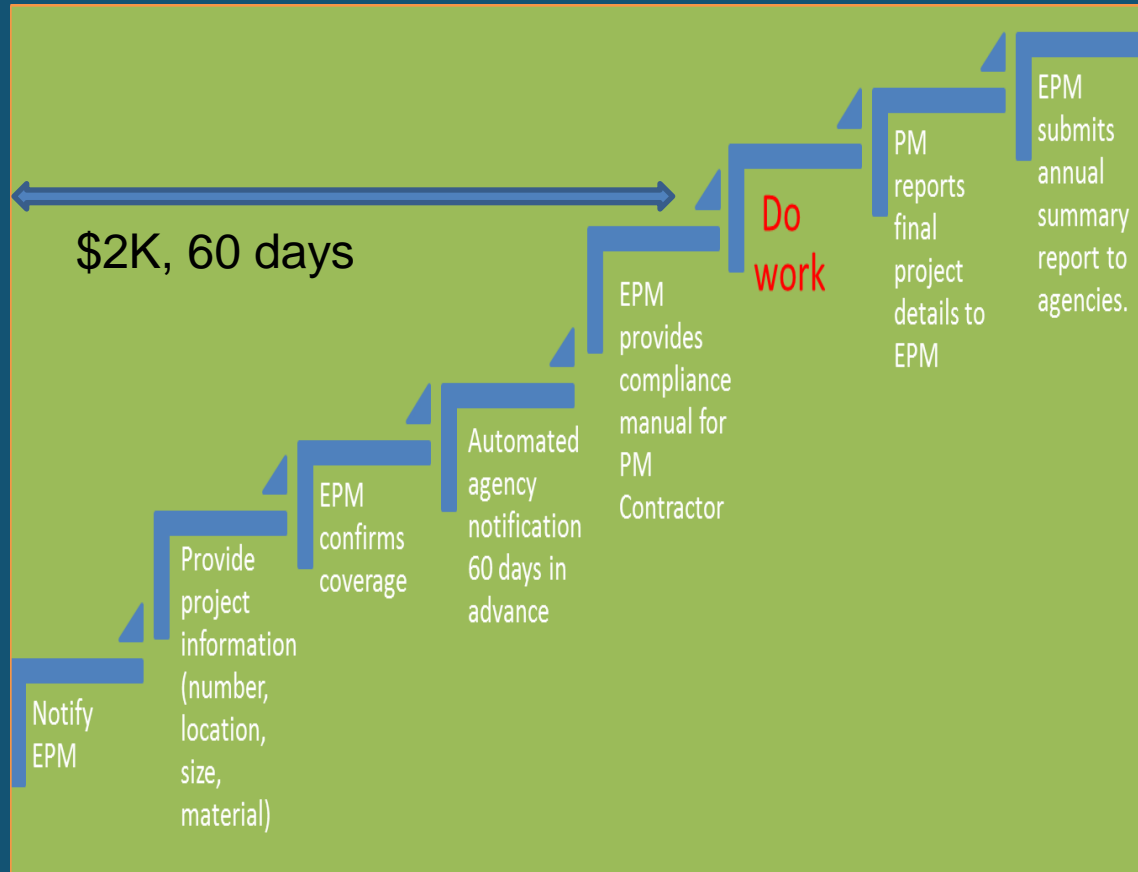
$2K, 60 days

Notify EPM

Provide project information (number, location, size, material)

EPM confirms coverage

Automated agency notification 60 days in advance

EPM provides compliance manual for PM Contractor

Do work

PM reports final project details to EPM

EPM submits annual summary report to agencies.